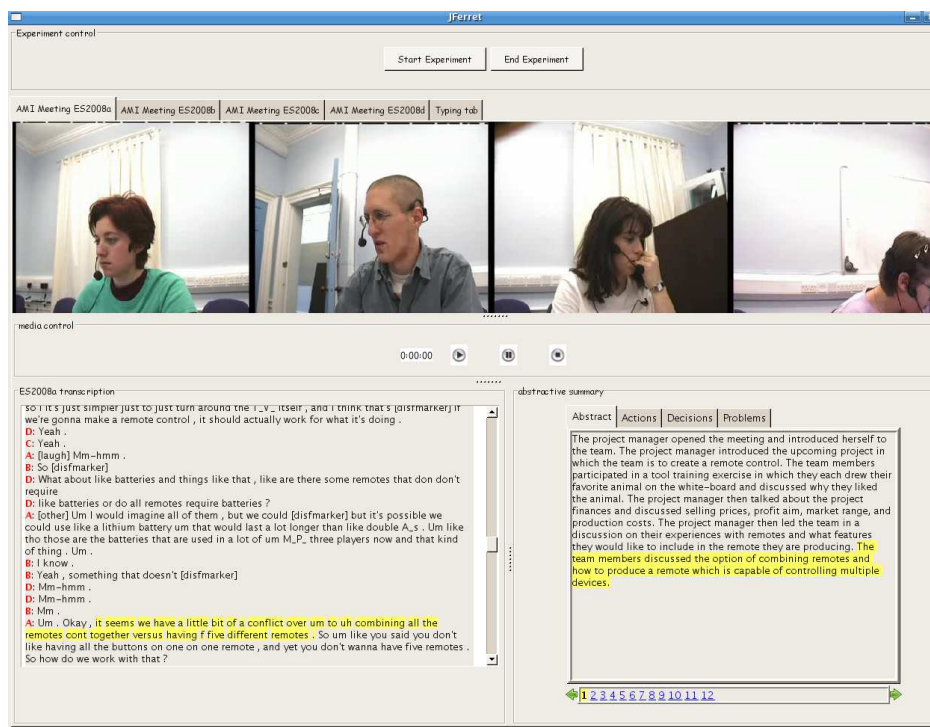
JFerret

Experiment control

Start Experiment

End Experiment

AMI Meeting ES2008a

AMI Meeting ES2008b

AMI Meeting ES2008c

AMI Meeting ES2008d

Typing tab

media control

0:00:00

ES2008a transcription

so it's just simpler just to just turn around the T_V_ itself , and I think that's [disfmarker] if we're gonna make a remote control , it should actually work for what it's doing .
D: Yeah .
C: Yeah .
A: [laugh] Mm-hmm .
B: So [disfmarker]
D: What about like batteries and things like that , like are there some remotes that don don't require
D: like batteries or do all remotes require batteries ?
A: [other] Um I would imagine all of them , but we could [disfmarker] but it's possible we could use like a lithium battery um that would last a lot longer than like double A_s . Um like tho those are the batteries that are used in a lot of um M_P_ three players now and that kind of thing . Um .
B: I know .
B: Yeah , something that doesn't [disfmarker]
D: Mm-hmm .
D: Mm-hmm .
B: Mm .
A: Um . Okay , it seems we have a little bit of a conflict over um to uh combining all the remotes cont together versus having f five different remotes . So um like you said you don't like having all the buttons on one on one remote , and yet you don't wanna have five remotes . So how do we work with that ?

abstractive summary

Abstract

Actions

Decisions

Problems

The project manager opened the meeting and introduced herself to the team. The project manager introduced the upcoming project in which the team is to create a remote control. The team members participated in a tool training exercise in which they each drew their favorite animal on the white-board and discussed why they liked the animal. The project manager then talked about the project finances and discussed selling prices, profit aim, market range, and production costs. The project manager then led the team in a discussion on their experiences with remotes and what features they would like to include in the remote they are producing. The team members discussed the option of combining remotes and how to produce a remote which is capable of controlling multiple devices.

1 2 3 4 5 6 7 8 9 10 11 12